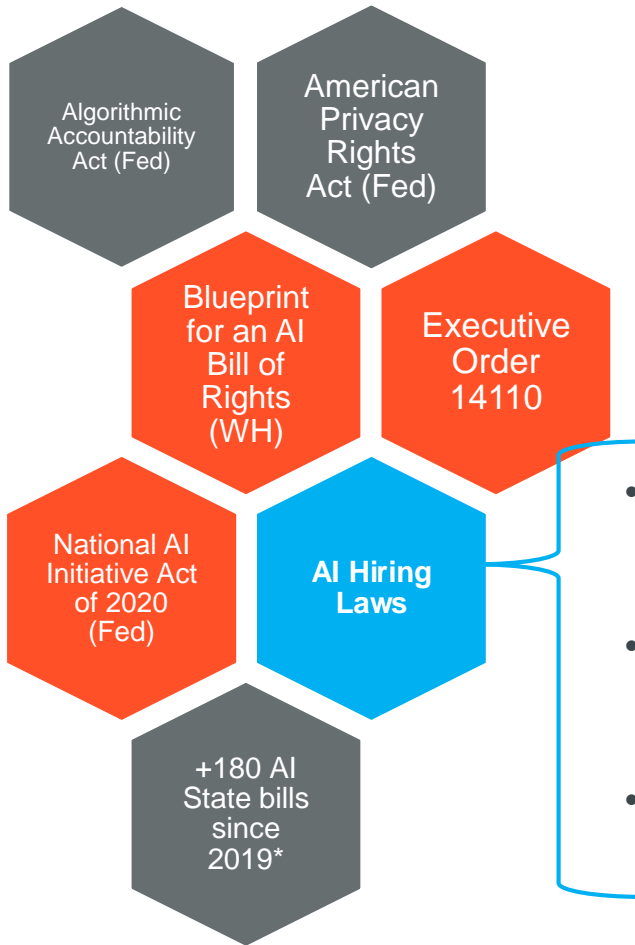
Algorithmic Accountability Act (Fed)

American Privacy Rights Act (Fed)

Blueprint for an AI Bill of Rights (WH)

Executive Order 14110

National AI Initiative Act of 2020 (Fed)

AI Hiring Laws

+180 AI State bills since 2019*

•

•

•